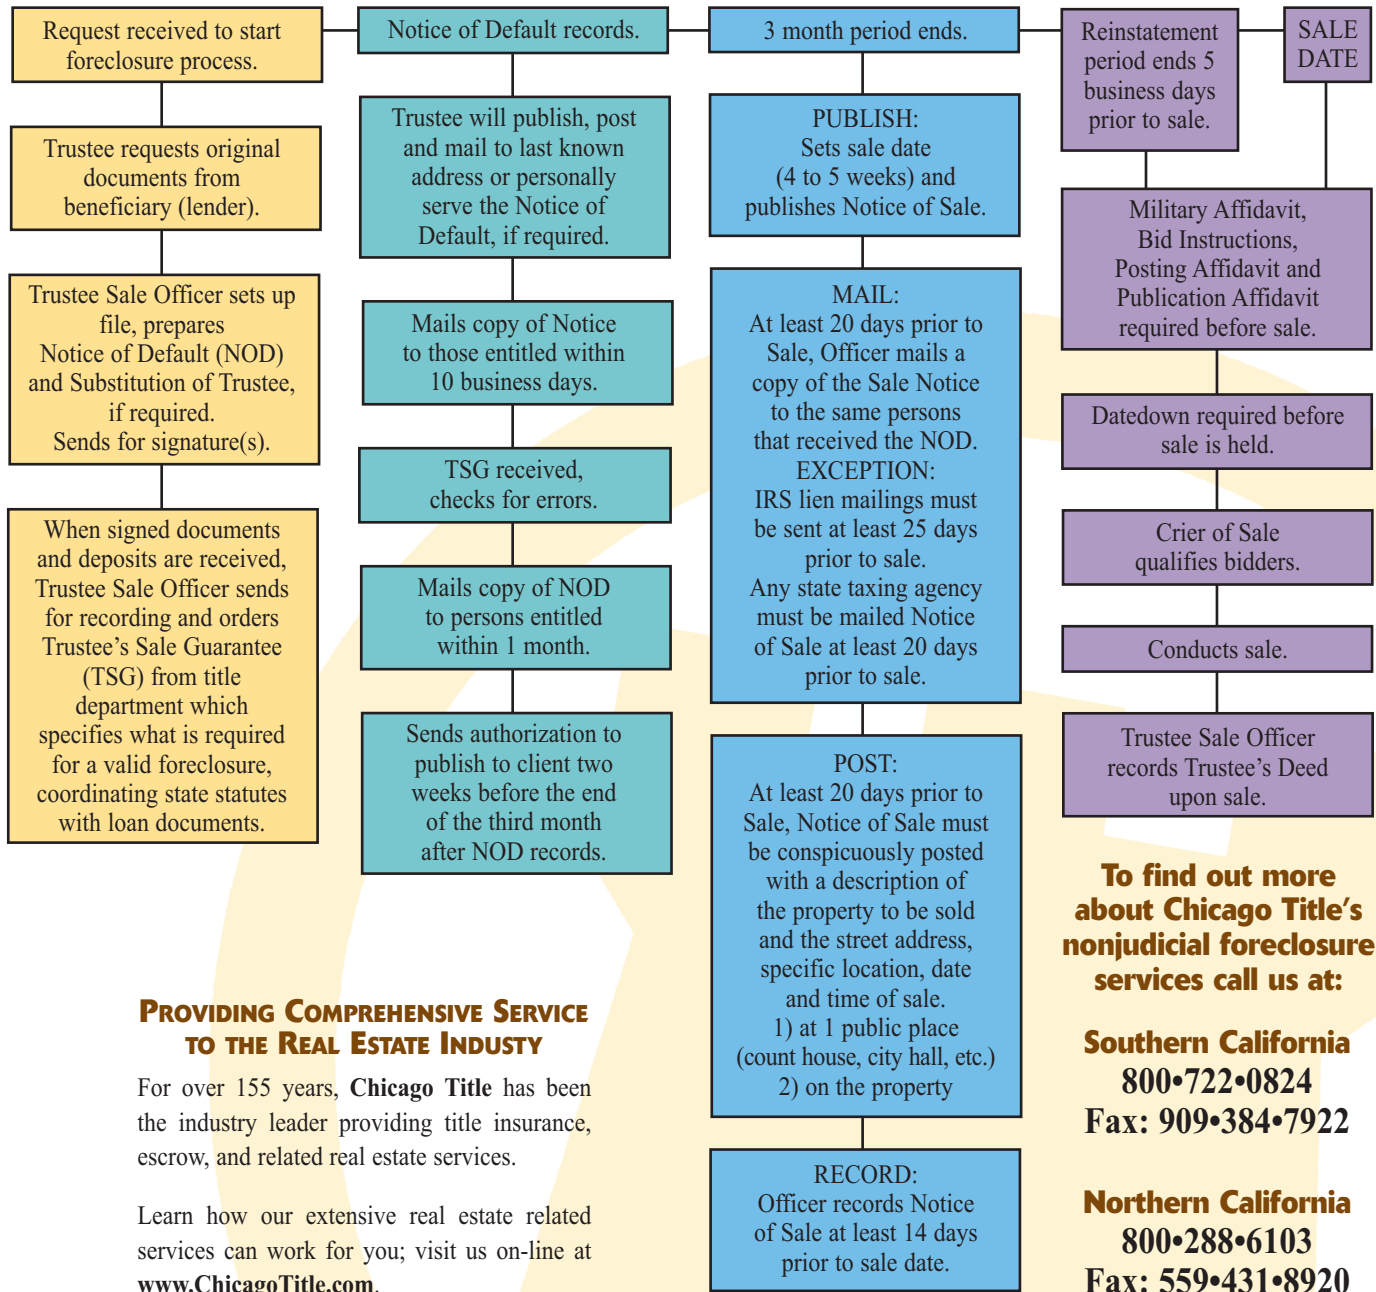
Request received to start foreclosure process.

Trustee requests original documents from beneficiary (lender).

Trustee Sale Officer sets up file, prepares Notice of Default (NOD) and Substitution of Trustee, if required. Sends for signature(s).

When signed documents and deposits are received, Trustee Sale Officer sends for recording and orders Trustee's Sale Guarantee (TSG) from title department which specifies what is required for a valid foreclosure, coordinating state statutes with loan documents.

Notice of Default records.

Trustee will publish, post and mail to last known address or personally serve the Notice of Default, if required.

Mails copy of Notice to those entitled within 10 business days.

TSG received, checks for errors.

Mails copy of NOD to persons entitled within 1 month.

Sends authorization to publish to client two weeks before the end of the third month after NOD records.

3 month period ends.

PUBLISH: Sets sale date (4 to 5 weeks) and publishes Notice of Sale.

MAIL: At least 20 days prior to Sale, Officer mails a copy of the Sale Notice to the same persons that received the NOD. EXCEPTION: IRS lien mailings must be sent at least 25 days prior to sale. Any state taxing agency must be mailed Notice of Sale at least 20 days prior to sale.

POST: At least 20 days prior to Sale, Notice of Sale must be conspicuously posted with a description of the property to be sold and the street address, specific location, date and time of sale. 1) at 1 public place (count house, city hall, etc.) 2) on the property

RECORD: Officer records Notice of Sale at least 14 days prior to sale date.

Reinstatement period ends 5 business days prior to sale.

SALE DATE

Military Affidavit, Bid Instructions, Posting Affidavit and Publication Affidavit required before sale.

Datedown required before sale is held.

Crier of Sale qualifies bidders.

Conducts sale.

Trustee Sale Officer records Trustee's Deed upon sale.

To find out more about Chicago Title's nonjudicial foreclosure services call us at:

Southern California
800•722•0824
Fax: 909•384•7922

Northern California
800•288•6103
Fax: 559•431•8920

PROVIDING COMPREHENSIVE SERVICE TO THE REAL ESTATE INDUSTY

For over 155 years, **Chicago Title** has been the industry leader providing title insurance, escrow, and related real estate services.

Learn how our extensive real estate related services can work for you; visit us on-line at www.ChicagoTitle.com.